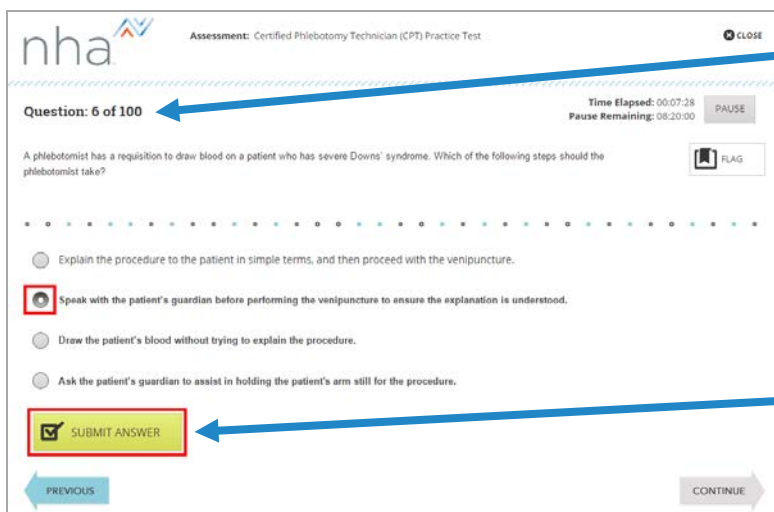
nha

Assessment: Certified Phlebotomy Technician (CPT) Practice Test

CLOSE

Question: 6 of 100

Time Elapsed: 00:07:28
Pause Remaining: 08:20:00

PAUSE

A phlebotomist has a requisition to draw blood on a patient who has severe Downs' syndrome. Which of the following steps should the phlebotomist take?

FLAG

Explain the procedure to the patient in simple terms, and then proceed with the venipuncture.

Speak with the patient's guardian before performing the venipuncture to ensure the explanation is understood.

Draw the patient's blood without trying to explain the procedure.

Ask the patient's guardian to assist in holding the patient's arm still for the procedure.

SUBMIT ANSWER

PREVIOUS

CONTINUE